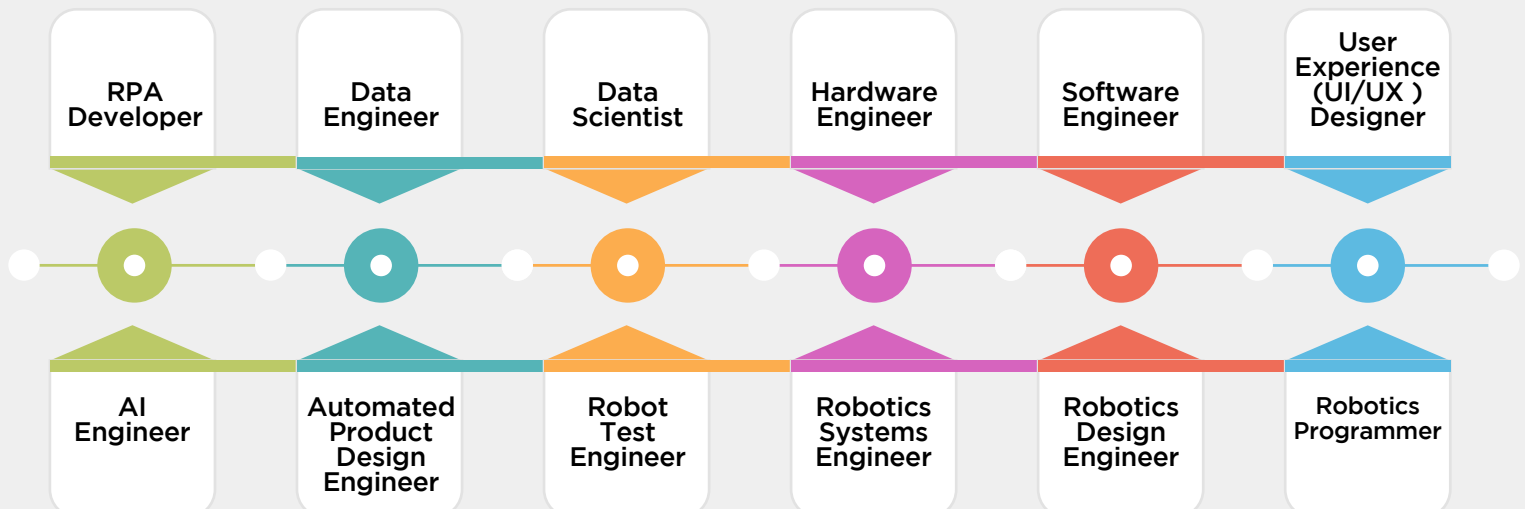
RPA Developer

Data Engineer

Data Scientist

Hardware Engineer

Software Engineer

User Experience (UI/UX ) Designer

AI Engineer

Automated Product Design Engineer

Robot Test Engineer

Robotics Systems Engineer

Robotics Design Engineer

Robotics Programmer